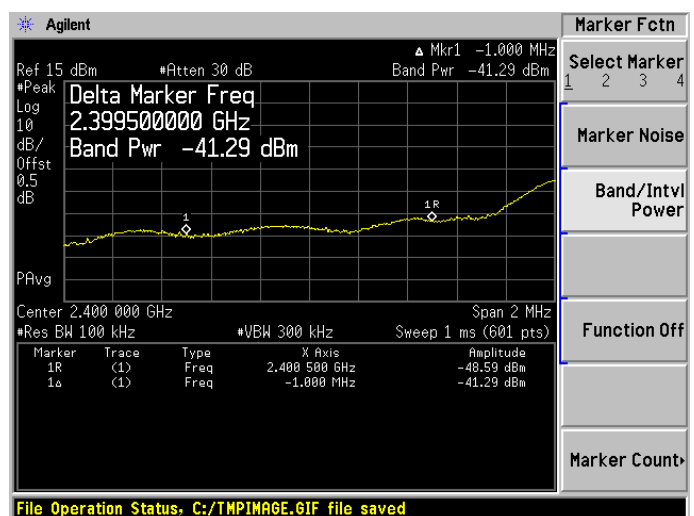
Agilent

Marker Fctn

Δ Mkr1 -1.000 MHz
Ref 15 dBm #Atten 30 dB Band Pwr -41.29 dBm
#Peak
Log
10
dB/
Offst
0.5
dB

Delta Marker Freq
2.399500000 GHz
Band Pwr -41.29 dBm

1
1R

PAvg

Center 2.400 000 GHz Span 2 MHz
#Res BW 100 kHz #VBW 300 kHz Sweep 1 ms (601 pts)

| Marker | Trace | Type | X Axis | Amplitude |
|---|---|---|---|---|
| 1R | (1) | Freq | 2.400 500 GHz | -48.59 dBm |
| 1Δ | (1) | Freq | -1.000 MHz | -41.29 dBm |

Select Marker
1 2 3 4

Marker Noise

Band/Intvl Power

Function Off

Marker Count

File Operation Status, C:/TMPIMAGE.GIF file saved